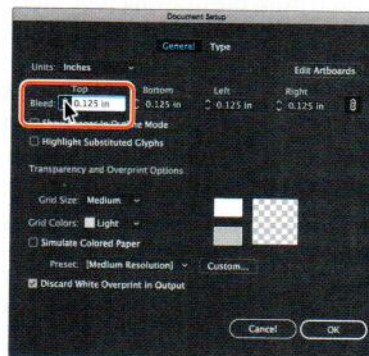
Document Setup

General Type

Units: Inches

Edit Artboards

Top Bottom Left Right

Bleed: 0.125 in 0.125 in 0.125 in 0.125 in

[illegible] in Outline Mode

Highlight Substituted Glyphs

Transparency and Overprint Options

Grid Size: Medium

Grid Colors: Light

Simulate Colored Paper

Preset: [Medium Resolution]

Custom...

Discard White Overprint in Output

Cancel

OK